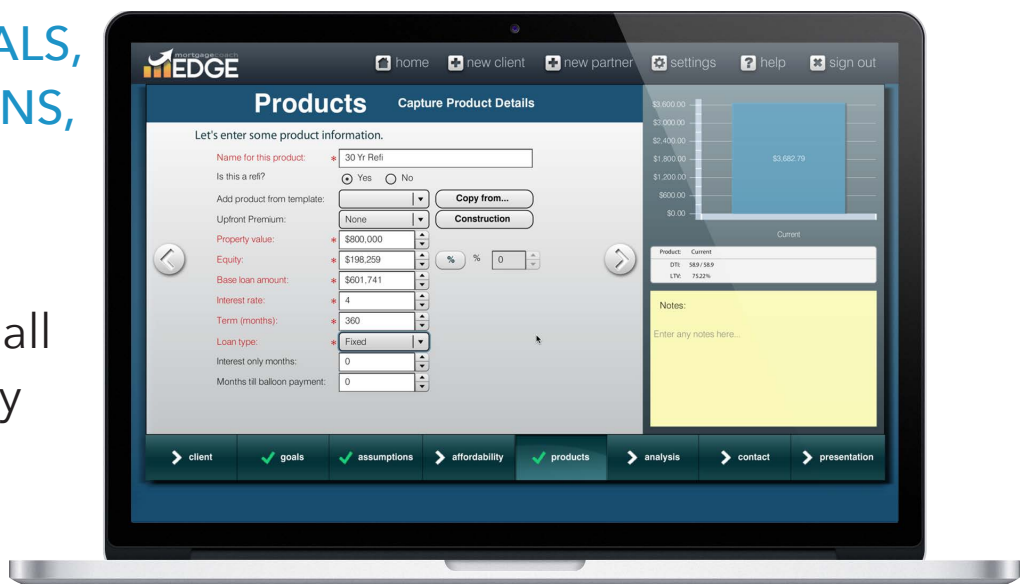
ALS,
NS,

all
y

mortgagecoach EDGE

home new client new partner settings help sign out

Products Capture Product Details

Let's enter some product information.

Name for this product: * 30 Yr Refi
Is this a refi? Yes No
Add product from template: Copy from...
Upfront Premium: None Construction
Property value: * $800,000
Equity: * $198,259 % % 0
Base loan amount: * $601,741
Interest rate: * 4
Term (months): * 360
Loan type: * Fixed
Interest only months: 0
Months till balloon payment: 0

$3,600.00
$3,000.00
$2,400.00
$1,800.00
$1,200.00
$600.00
$0.00

$3,682.79

Current

Product: Current
DTI: 58.9 / 58.9
LTV: 75.22%

Notes:
Enter any notes here...

client goals assumptions affordability products analysis contact presentation